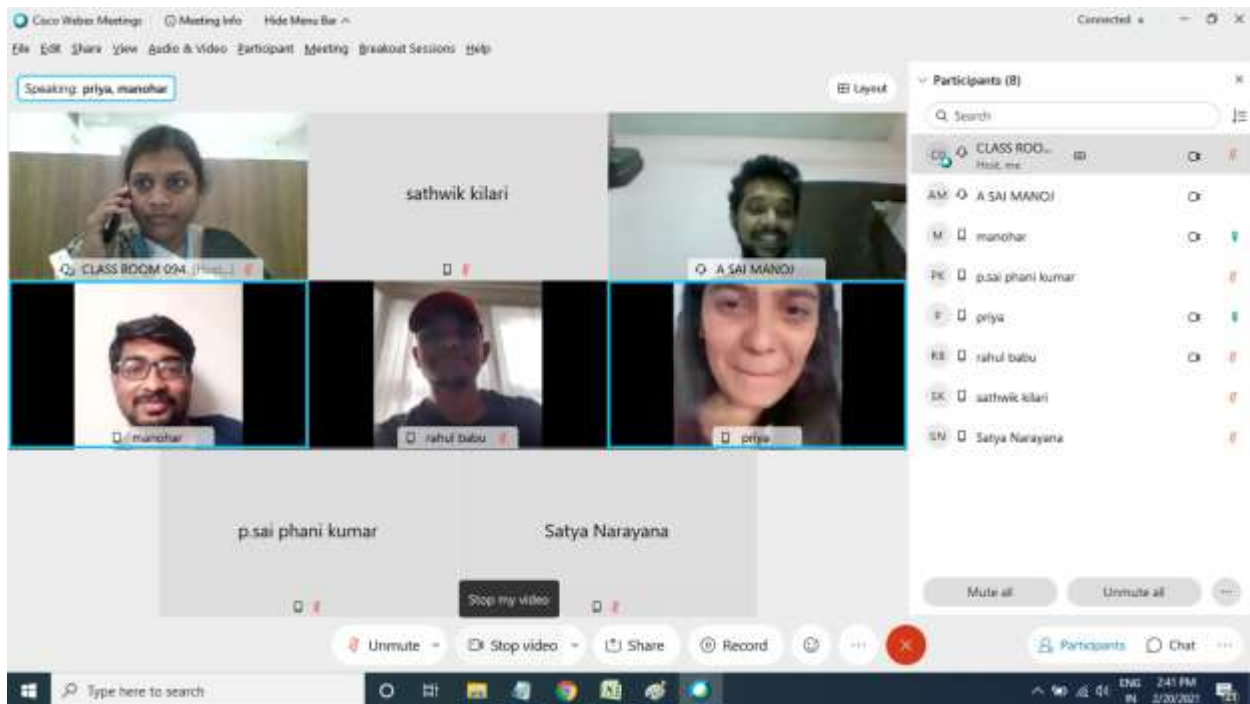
Cisco Webex Meetings ⓘ Meeting Info Hide Menu Bar ^
Connected •

File Edit Share View Audio & Video Participant Meeting Breakout Sessions Help

Speaking: priya, manohar

Layout

CLASS ROOM 094 (Host)

sathwik kilari

A SAI MANOJ

manohar

rahul babu

priya

p.sai phani kumar

Satya Narayana

Stop my video

Participants (8)

Search

CR CLASS ROO... Host, me

AM A SAI MANOJ

M manohar

PK p.sai phani kumar

P priya

RB rahul babu

SK sathwik kilari

SN Satya Narayana

Mute all

Unmute all

Unmute

Stop video

Share

Record

Participants

Chat

Type here to search

ENG IN 2:41 PM 2/20/2021